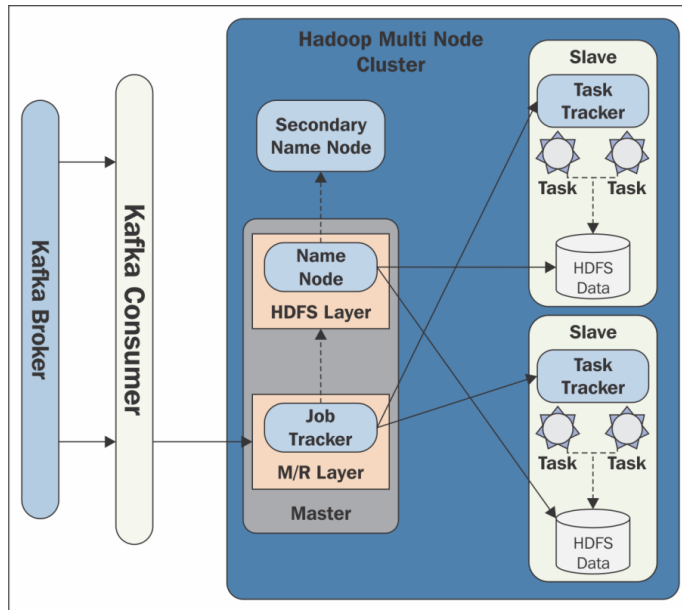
Kafka Broker

Kafka Consumer

Hadoop Multi Node Cluster

Secondary Name Node

Name Node

HDFS Layer

Job Tracker

M/R Layer

Master

Slave

Task Tracker

Task

Task

HDFS Data

Slave

Task Tracker

Task

Task

HDFS Data